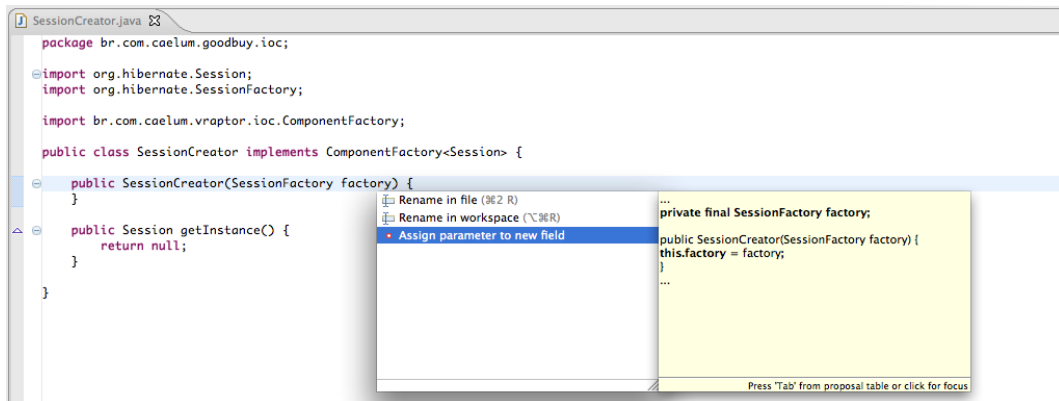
SessionCreator.java

package br.com.caelum.goodbuy.ioc;

import org.hibernate.Session;
import org.hibernate.SessionFactory;

import br.com.caelum.vraptor.ioc.ComponentFactory;

public class SessionCreator implements ComponentFactory<Session> {

    public SessionCreator(SessionFactory factory) {
    }

    public Session getInstance() {
        return null;
    }

}

Rename in file (⌘2 R)
Rename in workspace (⌥⌘R)
Assign parameter to new field

...
private final SessionFactory factory;

public SessionCreator(SessionFactory factory) {
this.factory = factory;
}
...

Press 'Tab' from proposal table or click for focus